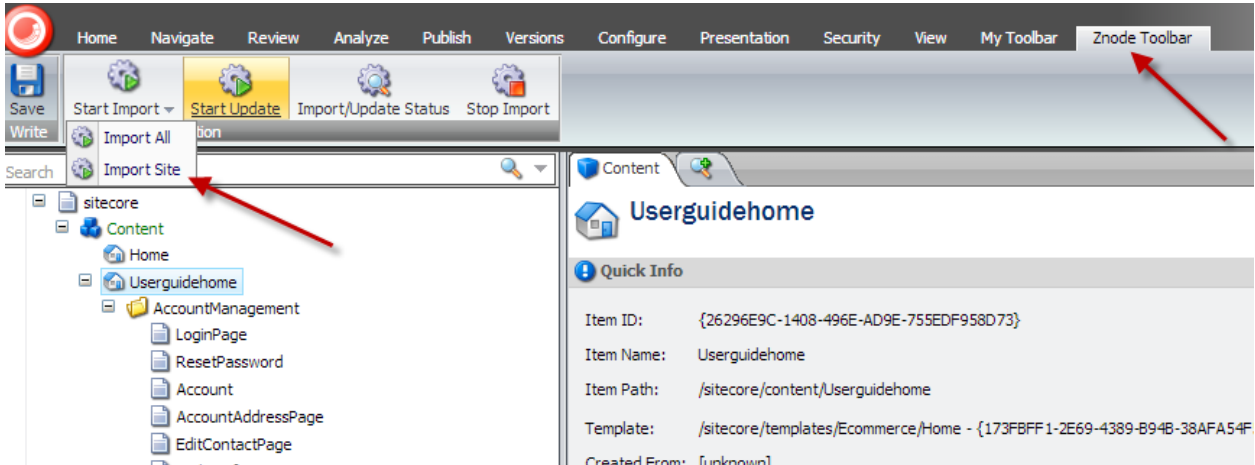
Home Navigate Review Analyze Publish Versions Configure Presentation Security View My Toolbar Znode Toolbar

Save
Write

Start Import
Start Update
Import/Update Status
Stop Import

Import All
Import Site
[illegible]tion

Search

sitecore
Content
Home
Userguidehome
AccountManagement
LoginPage
ResetPassword
Account
AccountAddressPage
EditContactPage

Content

Userguidehome

Quick Info

Item ID: {26296E9C-1408-496E-AD9E-755EDF958D73}
Item Name: Userguidehome
Item Path: /sitecore/content/Userguidehome
Template: /sitecore/templates/Ecommerce/Home - {173FBFF1-2E69-4389-B94B-38AFA54F
Created From: [unknown]